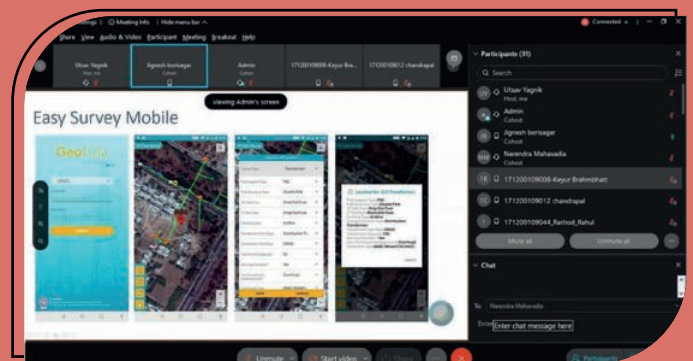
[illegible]ings | Meeting Info | Hide menu bar ^

Connected

Share View Audio & Video Participant Meeting Breakout Help

Utsav Yagnik
Host, me

Jignesh borisagar
Cohost

Admin
Cohost

171200109008-Keyur Bra...

171200109012 chandrapal

Viewing Admin's screen

Easy Survey Mobile

GeoInfo

Participants (31)

Search

Utsav Yagnik
Host, me

Admin
Cohost

Jignesh borisagar
Cohost

Narendra Mahavadia
Cohost

171200109008-Keyur Brahmbhatt

171200109012 chandrapal

171200109044_Rathod_Rahul

Mute all

Unmute all

Chat

To: Narendra Mahavadia

Enter chat message here

Unmute

Start video

Participants